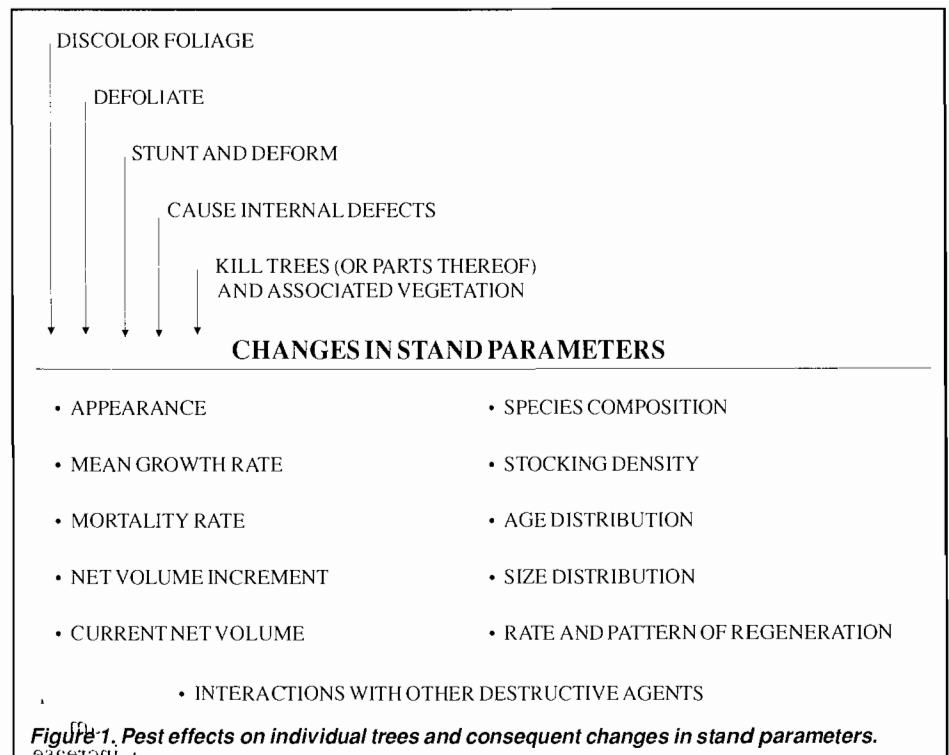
DISCOLOR FOLIAGE

DEFOLIATE

STUNT AND DEFORM

CAUSE INTERNAL DEFECTS

KILL TREES (OR PARTS THEREOF) AND ASSOCIATED VEGETATION

CHANGES IN STAND PARAMETERS

• APPEARANCE

• MEAN GROWTH RATE

• MORTALITY RATE

• NET VOLUME INCREMENT

• CURRENT NET VOLUME

• SPECIES COMPOSITION

• STOCKING DENSITY

• AGE DISTRIBUTION

• SIZE DISTRIBUTION

• RATE AND PATTERN OF REGENERATION

• INTERACTIONS WITH OTHER DESTRUCTIVE AGENTS

Figure 1. Pest effects on individual trees and consequent changes in stand parameters.